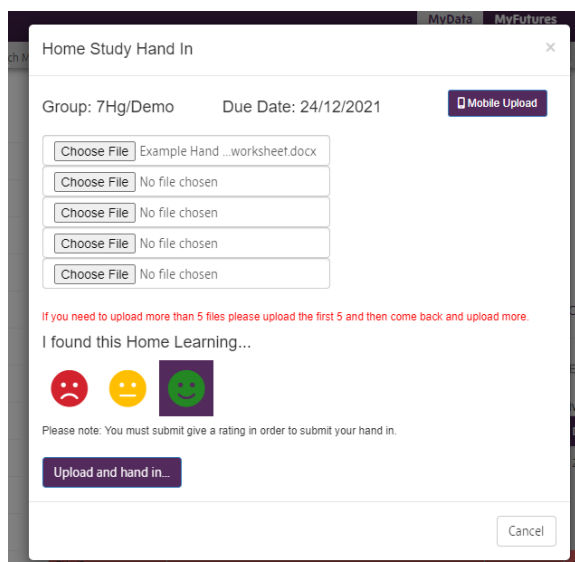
MyData MyFutures

Home Study Hand In ×

Group: 7Hg/Demo Due Date: 24/12/2021 Mobile Upload

Choose File Example Hand ...worksheet.docx
Choose File No file chosen
Choose File No file chosen
Choose File No file chosen
Choose File No file chosen

If you need to upload more than 5 files please upload the first 5 and then come back and upload more.

I found this Home Learning...

Please note: You must submit give a rating in order to submit your hand in.

Upload and hand in...

Cancel